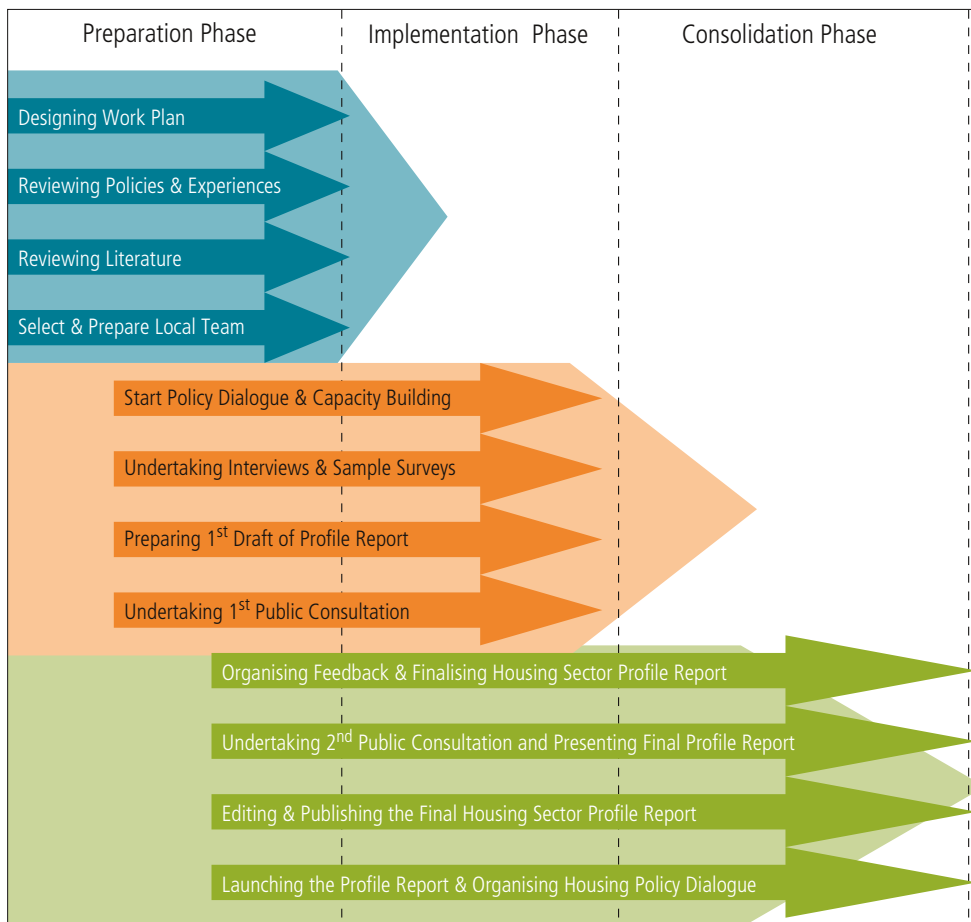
Preparation Phase

Implementation Phase

Consolidation Phase

Designing Work Plan

Reviewing Policies & Experiences

Reviewing Literature

Select & Prepare Local Team

Start Policy Dialogue & Capacity Building

Undertaking Interviews & Sample Surveys

Preparing 1$^{st}$ Draft of Profile Report

Undertaking 1$^{st}$ Public Consultation

Organising Feedback & Finalising Housing Sector Profile Report

Undertaking 2$^{nd}$ Public Consultation and Presenting Final Profile Report

Editing & Publishing the Final Housing Sector Profile Report

Launching the Profile Report & Organising Housing Policy Dialogue